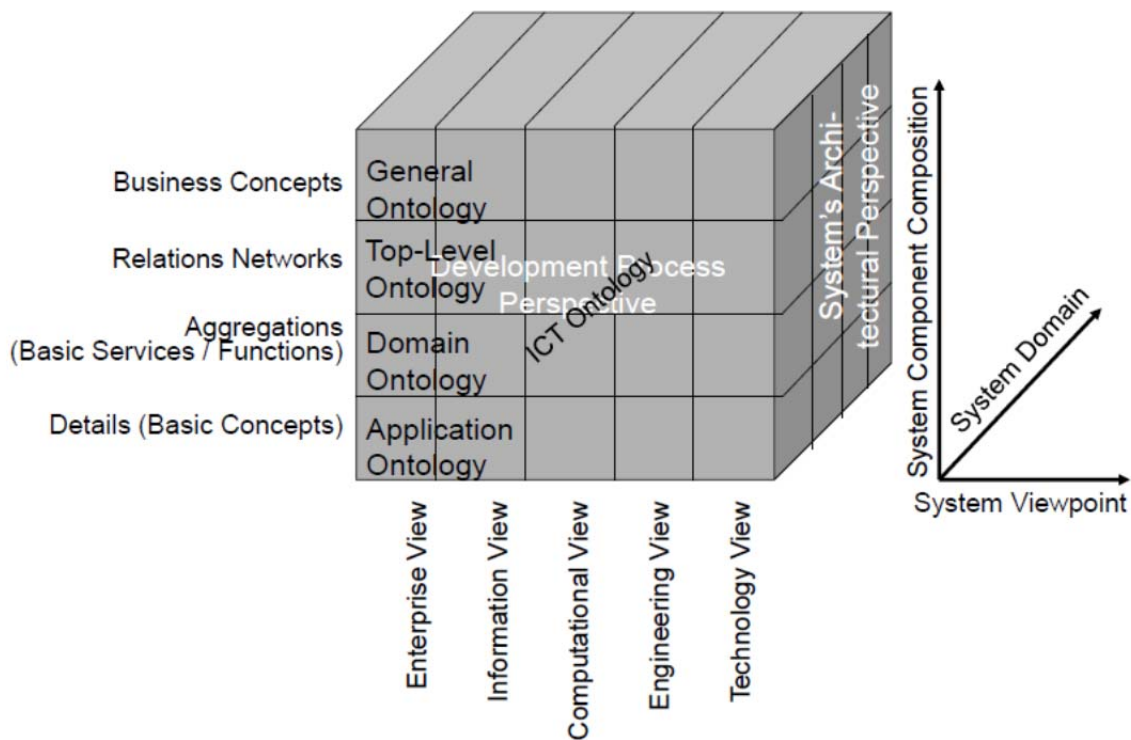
Business Concepts

Relations Networks

Aggregations (Basic Services / Functions)

Details (Basic Concepts)

General Ontology

Top-Level Ontology

Domain Ontology

Application Ontology

Development Process Perspective

ICT Ontology

System's Architectural Perspective

Enterprise View

Information View

Computational View

Engineering View

Technology View

System Component Composition

System Domain

System Viewpoint